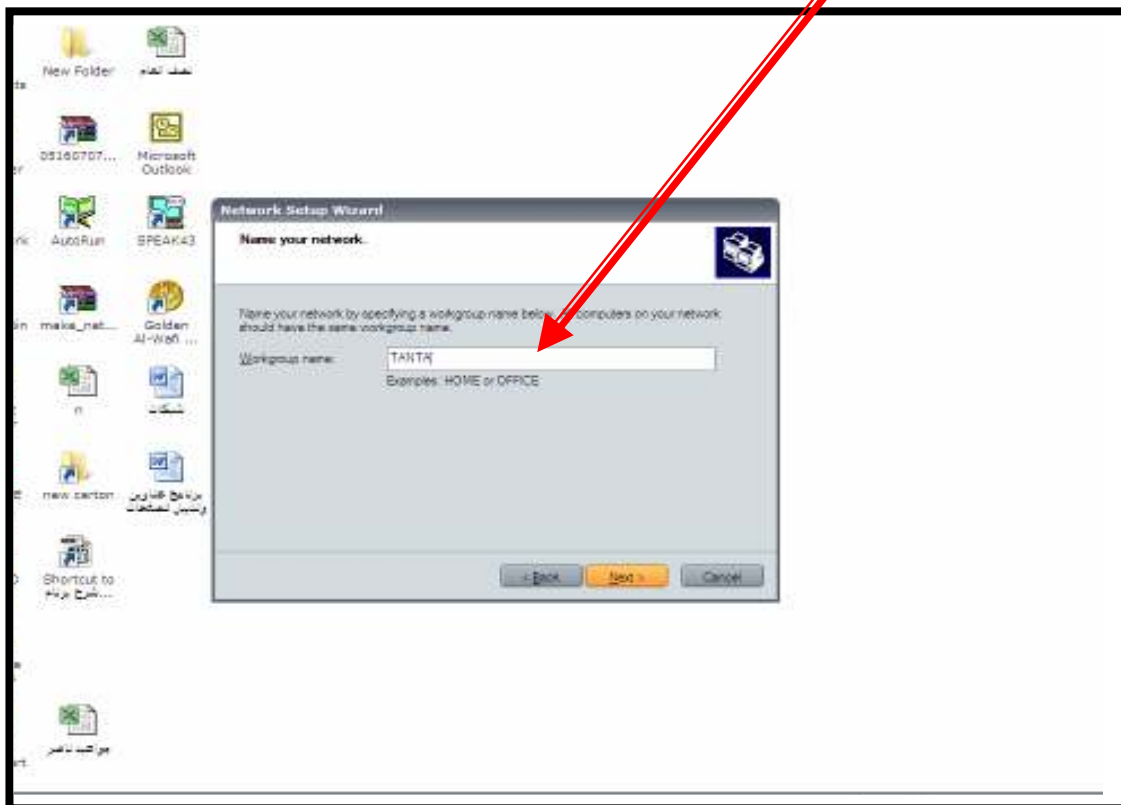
New Folder

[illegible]

05160707...

Microsoft Outlook

AutoRun

SPEAK43

make_nat...

Golden Al-Wafi ...

n

شبكات

new carton

برنامج القانون وتسيير المشتغلات

Shortcut to شرح برنامج...

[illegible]

Network Setup Wizard

Name your network.

Name your network by specifying a workgroup name below. All computers on your network should have the same workgroup name.

Workgroup name: TANTA

Examples: HOME or OFFICE

< Back

Next >

Cancel